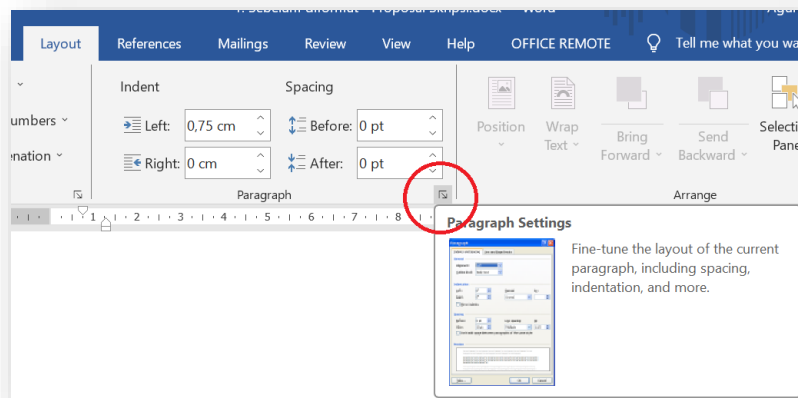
1. Sebelum diformat - Proposal Skripsi.docx - Word

Layout References Mailings Review View Help OFFICE REMOTE Tell me what you wa

umbers

nation

Indent

Left: 0,75 cm

Right: 0 cm

Spacing

Before: 0 pt

After: 0 pt

Paragraph

Position

Wrap Text

Bring Forward

Send Backward

Selecti Pane

Arrange

1 · 1 · 2 · 1 · 3 · 1 · 4 · 1 · 5 · 1 · 6 · 1 · 7 · 1 · 8

Paragraph Settings

Fine-tune the layout of the current paragraph, including spacing, indentation, and more.